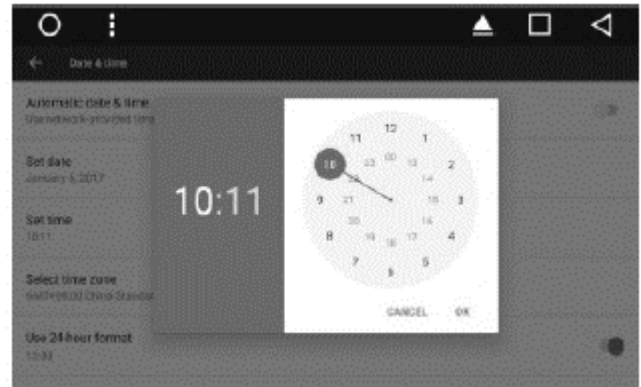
Date & time

Automatic date & time
Use network-provided time

Set date
January 6, 2017

Set time
10:11

Select time zone
GMT+08:00 China Standard

Use 24-hour format
13:00

10:11

12
1
2
3
4
5
6
7
8
9
10
11
00
13
14
15
16
17
18
19
20
21
22
23

CANCEL
OK